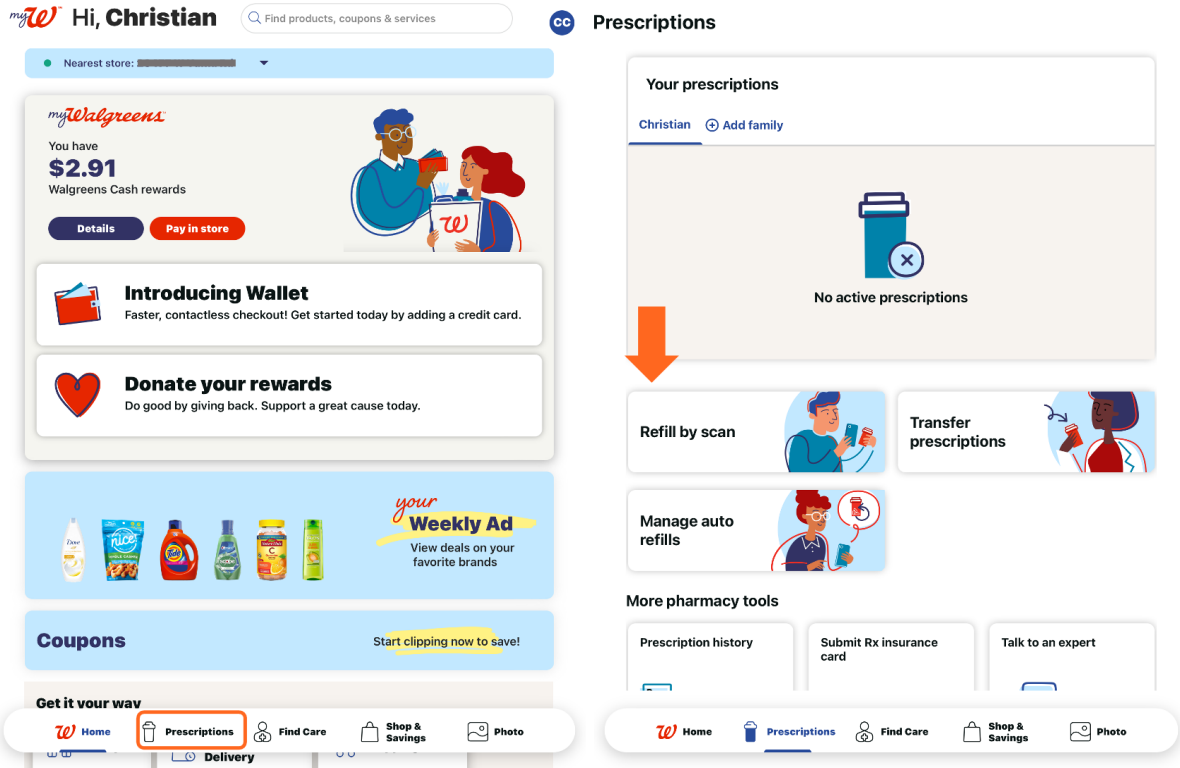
myW Hi, Christian

Find products, coupons & services

Nearest store: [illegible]

myWalgreens

You have

$2.91

Walgreens Cash rewards

Details

Pay in store

W

Introducing Wallet

Faster, contactless checkout! Get started today by adding a credit card.

Donate your rewards

Do good by giving back. Support a great cause today.

your Weekly Ad

View deals on your favorite brands

Coupons

Start clipping now to save!

Get it your way

Delivery

Home

Prescriptions

Find Care

Shop & Savings

Photo

CC

Prescriptions

Your prescriptions

Christian

Add family

No active prescriptions

Refill by scan

Transfer prescriptions

Manage auto refills

More pharmacy tools

Prescription history

Submit Rx insurance card

Talk to an expert

Home

Prescriptions

Find Care

Shop & Savings

Photo